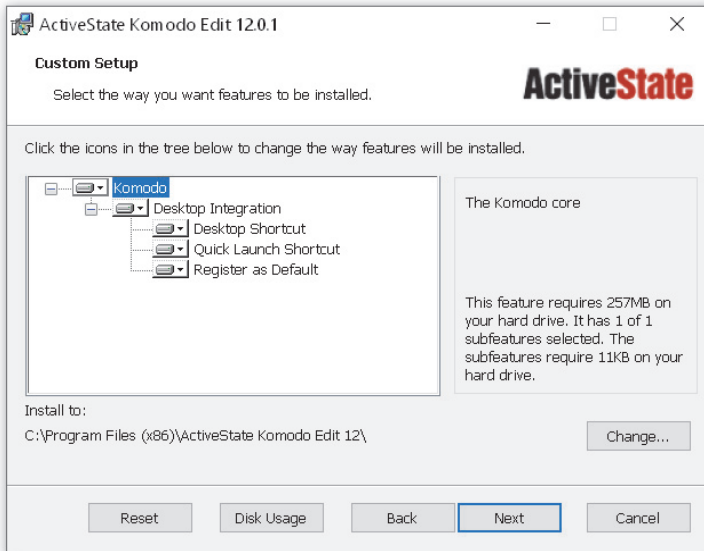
ActiveState Komodo Edit 12.0.1

Custom Setup

Select the way you want features to be installed.

ActiveState

Click the icons in the tree below to change the way features will be installed.

Komodo
Desktop Integration
Desktop Shortcut
Quick Launch Shortcut
Register as Default

The Komodo core

This feature requires 257MB on your hard drive. It has 1 of 1 subfeatures selected. The subfeatures require 11KB on your hard drive.

Install to:

C:\Program Files (x86)\ActiveState Komodo Edit 12\

Change...

Reset
Disk Usage
Back
Next
Cancel